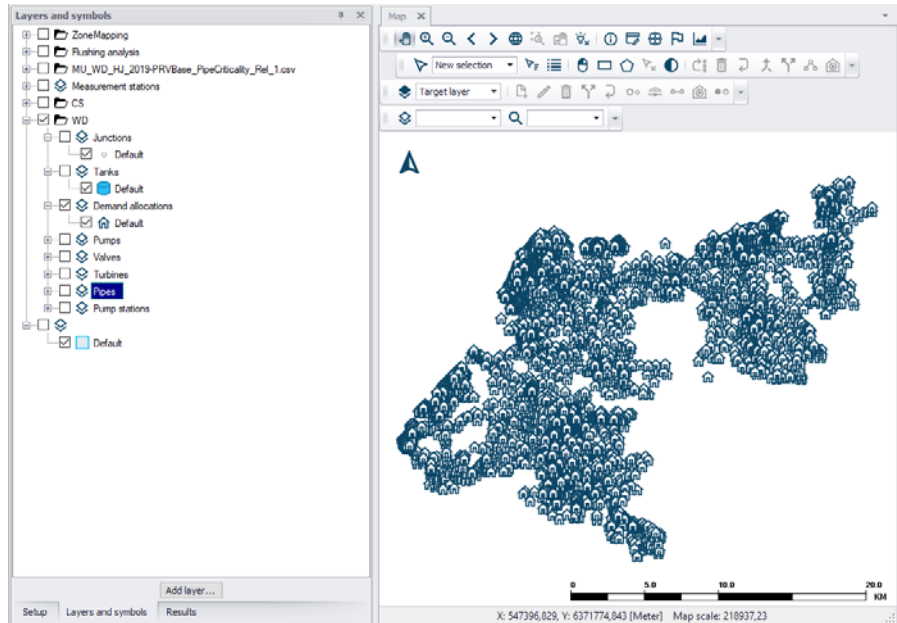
Layers and symbols

ZoneMapping
Flushing analysis
MU_WD_HJ_2019-PRVBase_PipeCriticality_Rel_1.csv
Measurement stations
CS
WD
Junctions
Default
Tanks
Default
Demand allocations
Default
Pumps
Valves
Turbines
Pipes
Pump stations
Default

Add layer...

Setup
Layers and symbols
Results

Map

New selection
Target layer

0
5.0
10.0
20.0
KM

X: 547396,829, Y: 6371774,843 [Meter]   Map scale: 218937,23